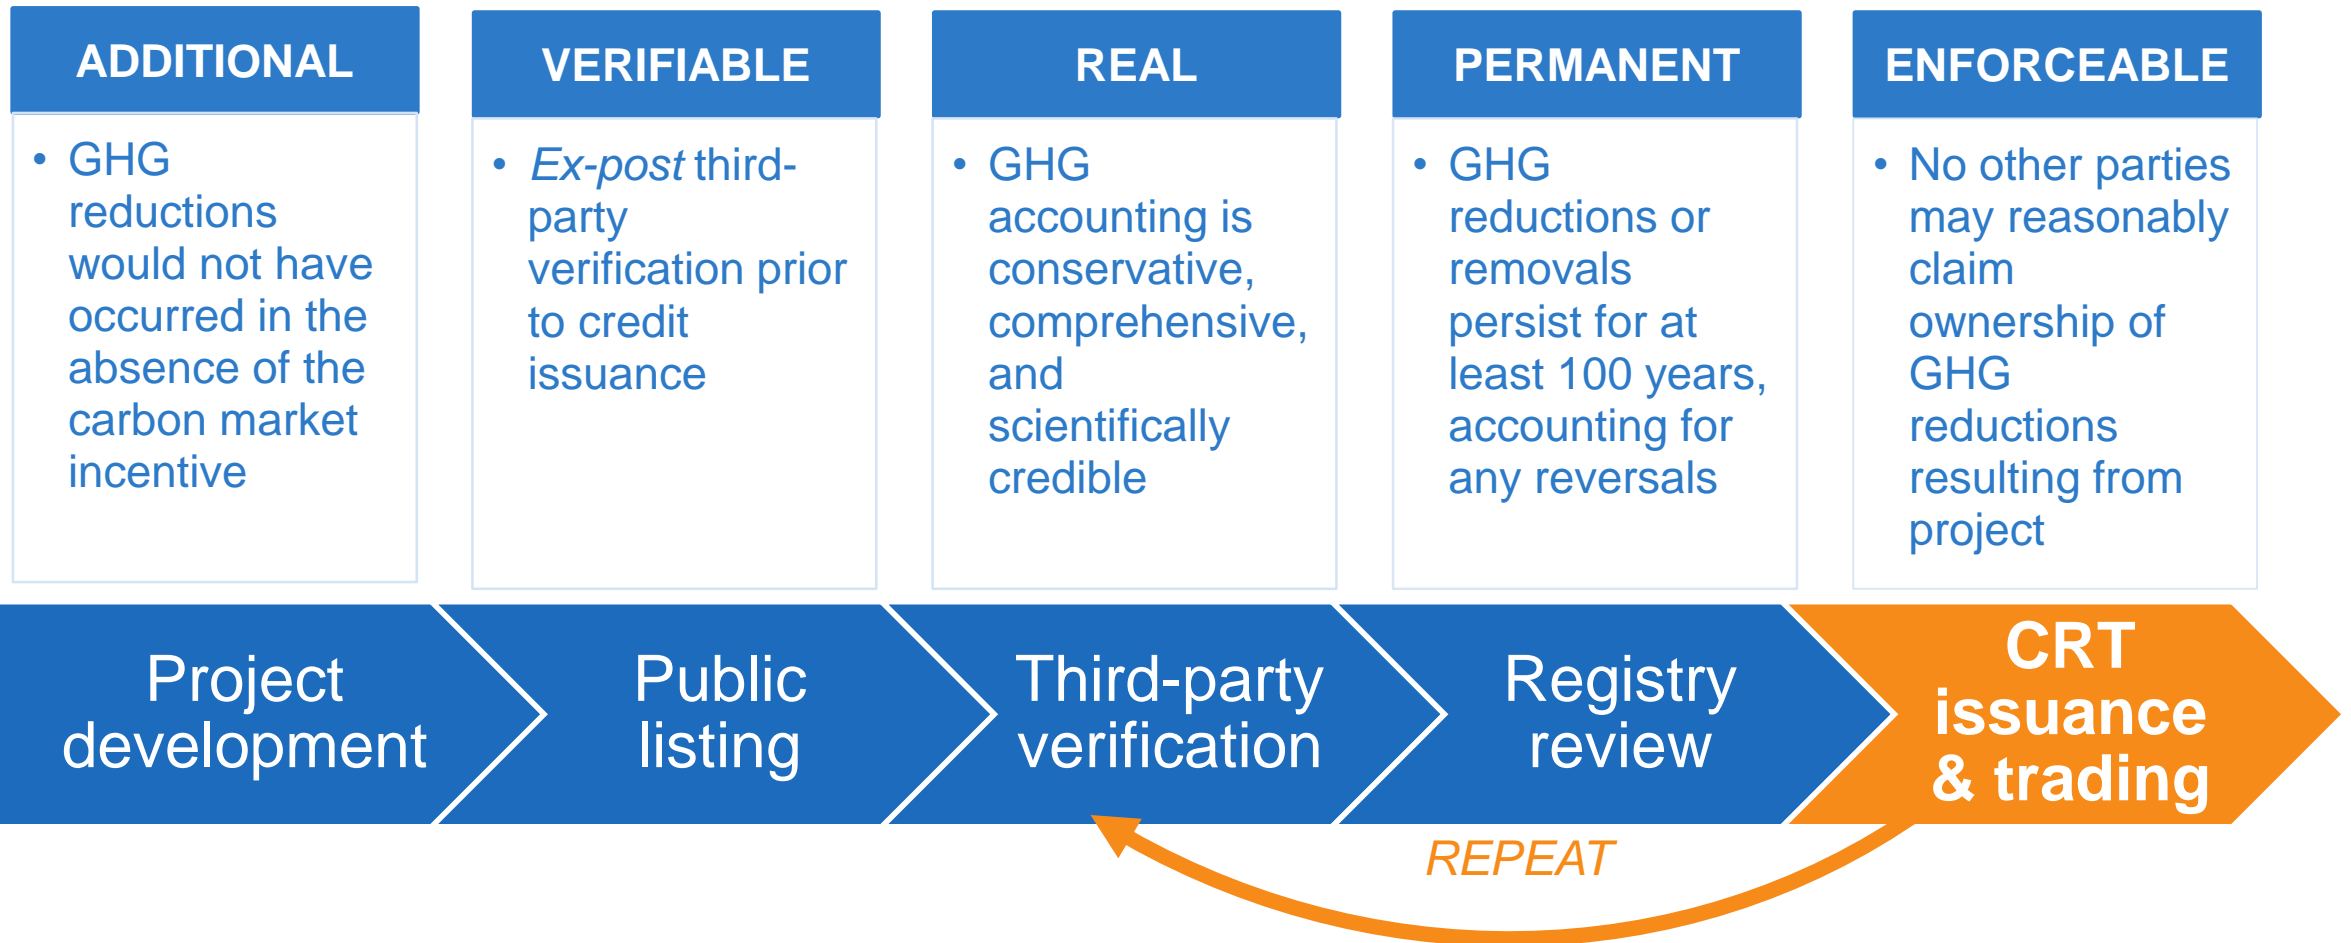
ADDITIONAL

• GHG reductions would not have occurred in the absence of the carbon market incentive

VERIFIABLE

• *Ex-post* third-party verification prior to credit issuance

REAL

• GHG accounting is conservative, comprehensive, and scientifically credible

PERMANENT

• GHG reductions or removals persist for at least 100 years, accounting for any reversals

ENFORCEABLE

• No other parties may reasonably claim ownership of GHG reductions resulting from project

Project development

Public listing

Third-party verification

Registry review

CRT issuance & trading

REPEAT